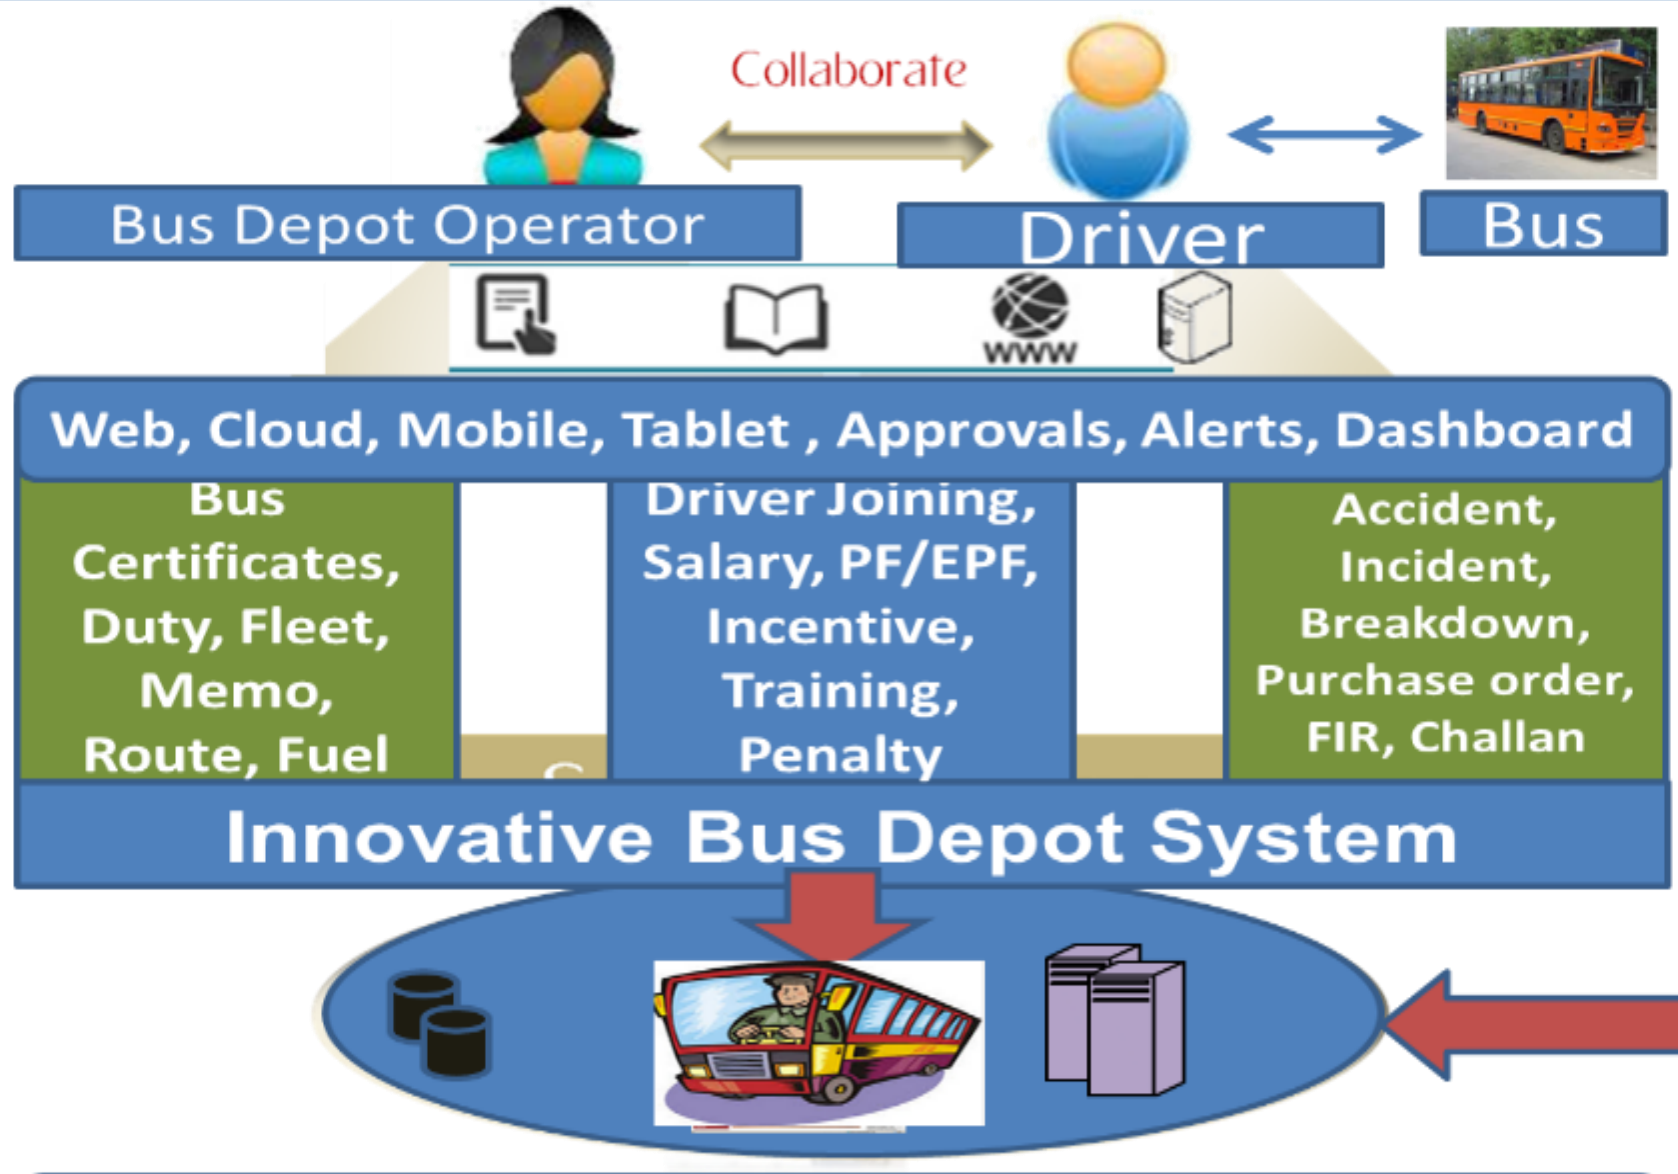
Collaborate

Bus Depot Operator

Driver

Bus

www

Web, Cloud, Mobile, Tablet , Approvals, Alerts, Dashboard

Bus Certificates, Duty, Fleet, Memo, Route, Fuel

Driver Joining, Salary, PF/EPF, Incentive, Training, Penalty

Accident, Incident, Breakdown, Purchase order, FIR, Challan

Innovative Bus Depot System